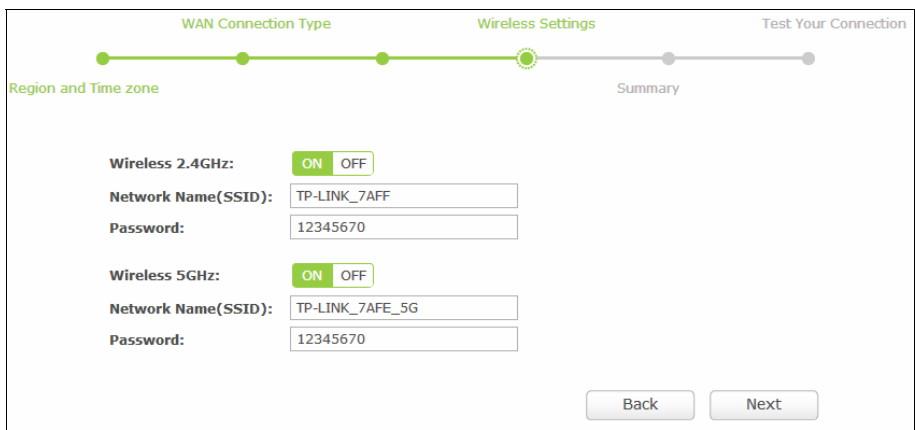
WAN Connection Type

Wireless Settings

Test Your Connection

Region and Time zone

Summary

Wireless 2.4GHz: ON OFF

Network Name(SSID): TP-LINK_7AFF

Password: 12345670

Wireless 5GHz: ON OFF

Network Name(SSID): TP-LINK_7AFE_5G

Password: 12345670

Back

Next